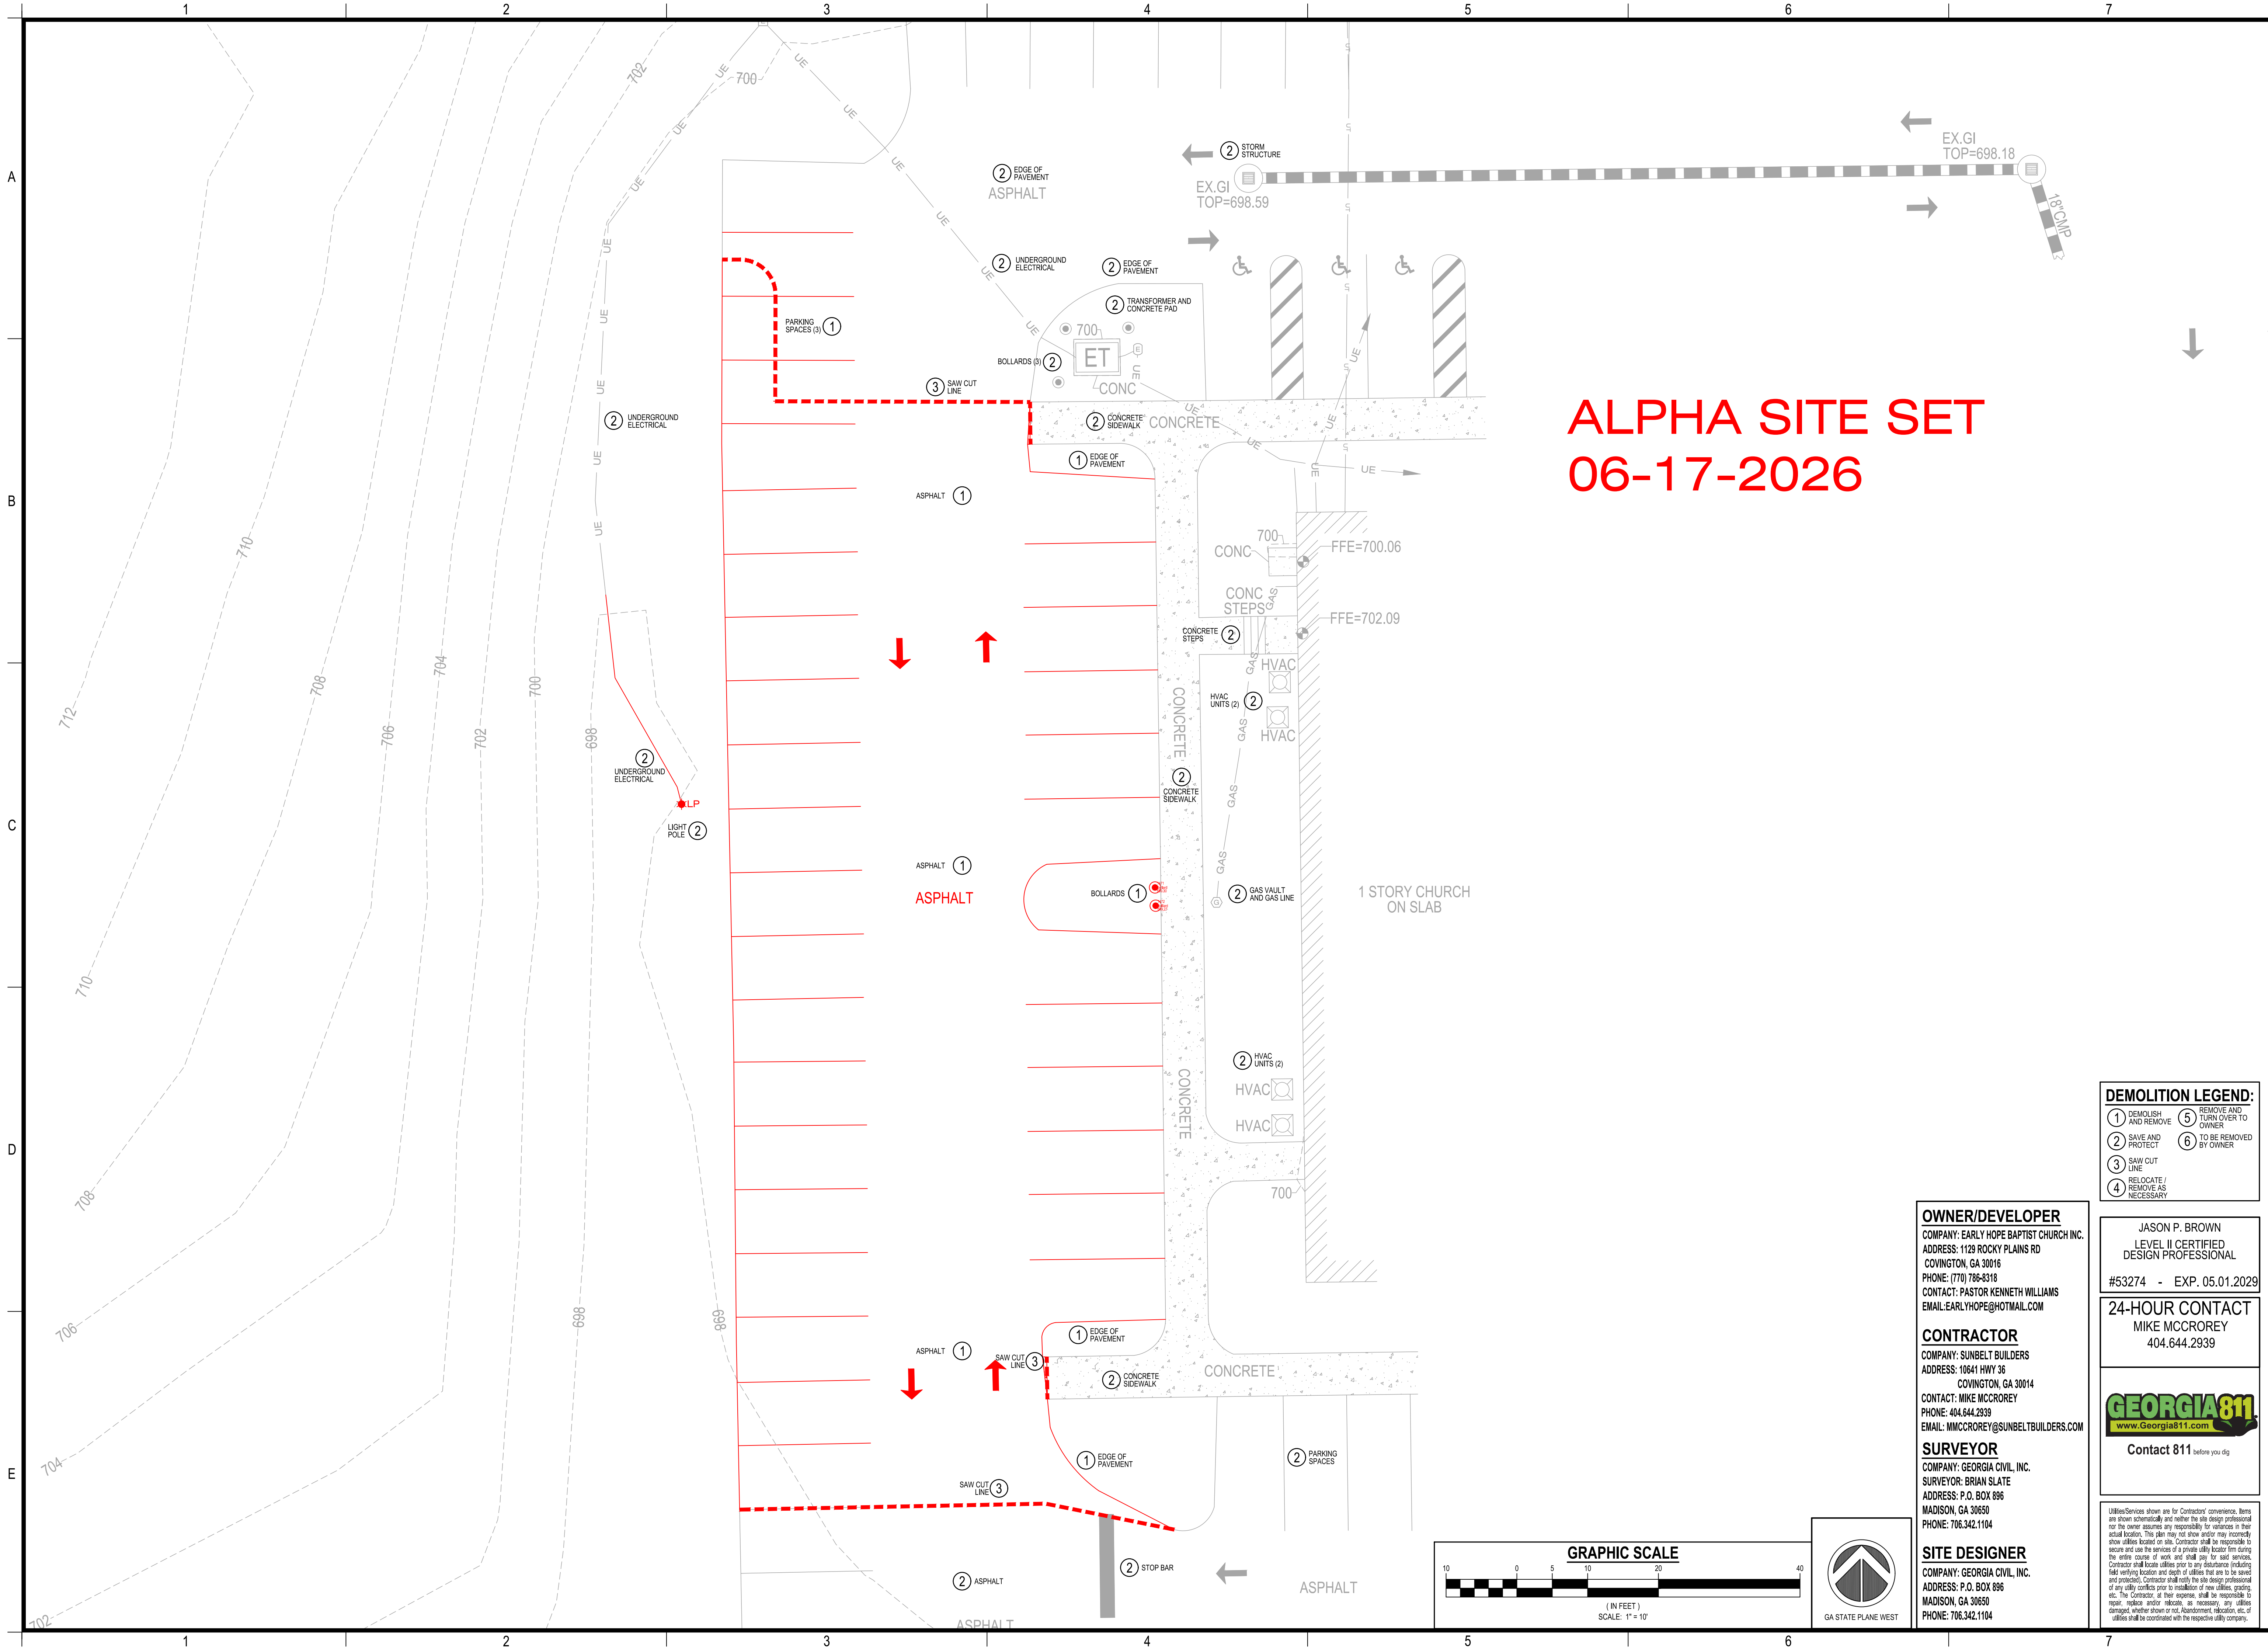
1 2 3 4 5 6 7

A B C D E

ALPHA SITE SET
06-17-2026

2 STORM STRUCTURE
EX.GI TOP=698.59
EX.GI TOP=698.18
18"CMP

2 EDGE OF PAVEMENT
ASPHALT
2 UNDERGROUND ELECTRICAL
2 EDGE OF PAVEMENT
2 TRANSFORMER AND CONCRETE PAD
PARKING SPACES (3) 1
BOLLARDS (3) 2
ET
700
CONC
3 SAW CUT LINE
2 UNDERGROUND ELECTRICAL
2 CONCRETE SIDEWALK
CONCRETE
1 EDGE OF PAVEMENT
ASPHALT 1
700
CONC
FFE=700.06
CONC STEPS
FFE=702.09
CONCRETE STEPS 2
HVAC
HVAC UNITS (2) 2
HVAC
CONCRETE
2 CONCRETE SIDEWALK
GAS
2 UNDERGROUND ELECTRICAL
LP
LIGHT POLE 2
ASPHALT 1
ASPHALT
BOLLARDS 1
2 GAS VAULT AND GAS LINE
1 STORY CHURCH ON SLAB
2 HVAC UNITS (2)
HVAC
HVAC
CONCRETE
700
1 EDGE OF PAVEMENT
ASPHALT 1
SAW CUT LINE 3
2 CONCRETE SIDEWALK
CONCRETE
1 EDGE OF PAVEMENT
2 PARKING SPACES
SAW CUT LINE 3
2 STOP BAR
2 ASPHALT
ASPHALT
ASPHALT

712 710 708 706 704 702 700 698 710 708 706 704 702 698 698 UE

GRAPHIC SCALE
10 0 5 10 20 40
( IN FEET )
SCALE: 1" = 10'

GA STATE PLANE WEST

DEMOLITION LEGEND:
1 DEMOLISH AND REMOVE
2 SAVE AND PROTECT
3 SAW CUT LINE
4 RELOCATE / REMOVE AS NECESSARY
5 REMOVE AND TURN OVER TO OWNER
6 TO BE REMOVED BY OWNER

OWNER/DEVELOPER
COMPANY: EARLY HOPE BAPTIST CHURCH INC.
ADDRESS: 1129 ROCKY PLAINS RD
COVINGTON, GA 30016
PHONE: (770) 786-8318
CONTACT: PASTOR KENNETH WILLIAMS
EMAIL:EARLYHOPE@HOTMAIL.COM

CONTRACTOR
COMPANY: SUNBELT BUILDERS
ADDRESS: 10641 HWY 36
COVINGTON, GA 30014
CONTACT: MIKE MCCRORY
PHONE: 404.644.2939
EMAIL: MMCCRORY@SUNBELTBUILDERS.COM

SURVEYOR
COMPANY: GEORGIA CIVIL, INC.
SURVEYOR: BRIAN SLATE
ADDRESS: P.O. BOX 896
MADISON, GA 30650
PHONE: 706.342.1104

SITE DESIGNER
COMPANY: GEORGIA CIVIL, INC.
ADDRESS: P.O. BOX 896
MADISON, GA 30650
PHONE: 706.342.1104

JASON P. BROWN
LEVEL II CERTIFIED DESIGN PROFESSIONAL
#53274 - EXP. 05.01.2029

24-HOUR CONTACT
MIKE MCCRORY
404.644.2939

GEORGIA811
www.Georgia811.com
Contact 811 before you dig

Utilities/Services shown are for Contractors' convenience. Items are shown schematically and neither the site design professional nor the owner assumes any responsibility for variances in their actual location. This plan may not show and/or may incorrectly show utilities located on site. Contractor shall be responsible to secure and use the services of a private utility locator firm during the entire course of work and shall pay for said services. Contractor shall locate utilities prior to any disturbance (including field verifying location and depth of utilities that are to be saved and protected). Contractor shall notify the site design professional of any utility conflicts prior to installation of new utilities, grading, etc. The Contractor, at their expense, shall be responsible to repair, replace and/or relocate, as necessary, any utilities damaged, whether shown or not. Abandonment, relocation, etc. of utilities shall be coordinated with the respective utility company.